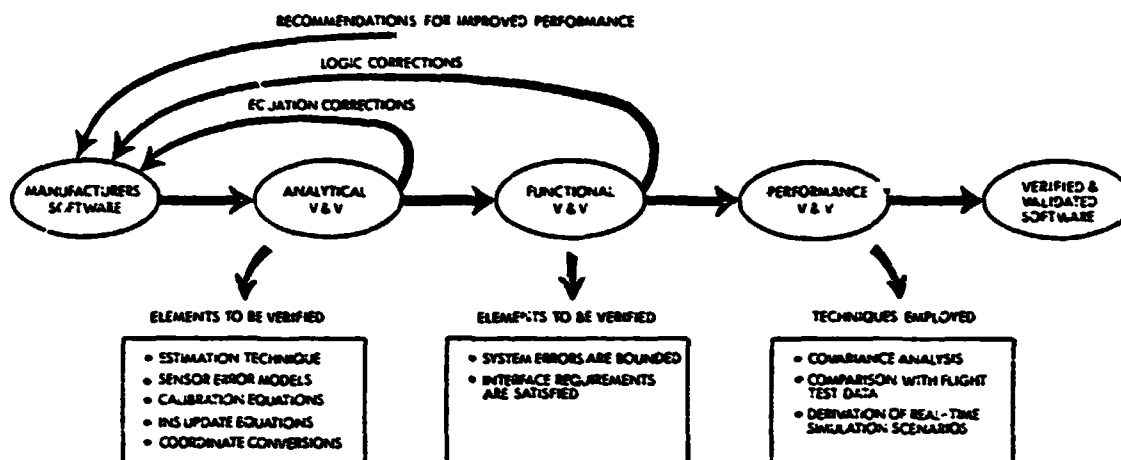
RECOMMENDATIONS FOR IMPROVED PERFORMANCE

LOGIC CORRECTIONS

EC JATION CORRECTIONS

MANUFACTURERS SOFTWARE

ANALYTICAL V & V

FUNCTIONAL V & V

PERFORMANCE V & V

VERIFIED & VALIDATED SOFTWARE

ELEMENTS TO BE VERIFIED

• ESTIMATION TECHNIQUE
• SENSOR ERROR MODELS
• CALIBRATION EQUATIONS
• INS UPDATE EQUATIONS
• COORDINATE CONVERSIONS

ELEMENTS TO BE VERIFIED

• SYSTEM ERRORS ARE BOUNDED
• INTERFACE REQUIREMENTS ARE SATISFIED

TECHNIQUES EMPLOYED

• COVARIANCE ANALYSIS
• COMPARISON WITH FLIGHT TEST DATA
• DERIVATION OF REAL-TIME SIMULATION SCENARIOS